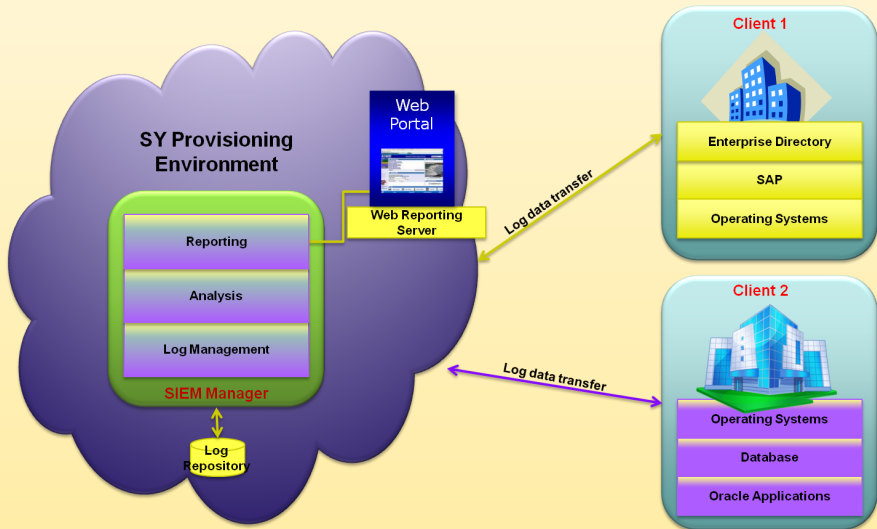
SY Provisioning Environment

Web Portal

Web Reporting Server

Reporting

Analysis

Log Management

SIEM Manager

Log Repository

Log data transfer

Log data transfer

Client 1

Enterprise Directory

SAP

Operating Systems

Client 2

Operating Systems

Database

Oracle Applications